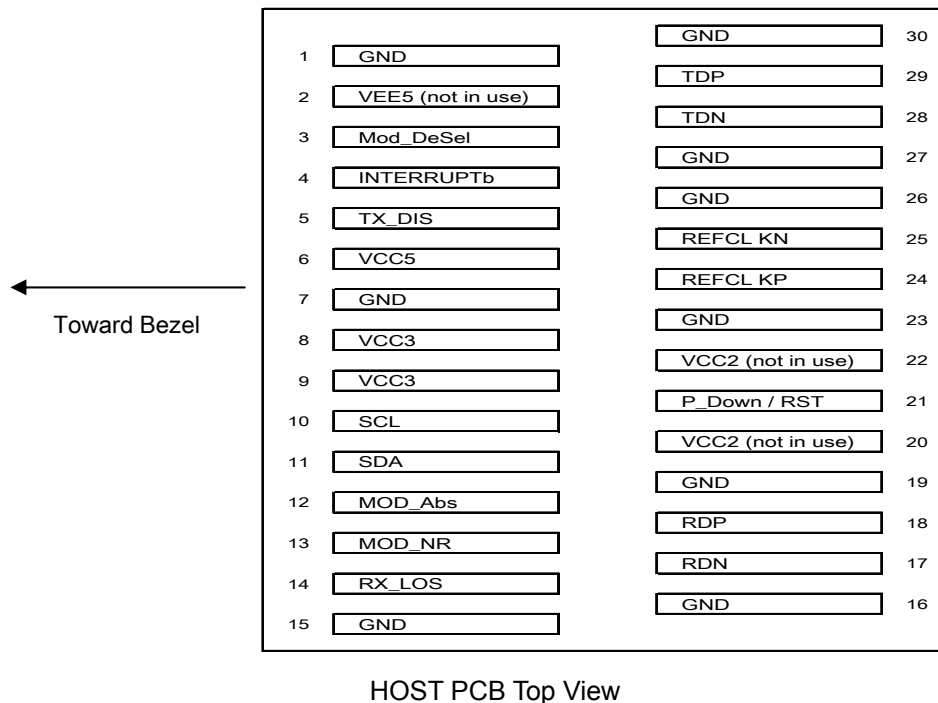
Toward Bezel

1 GND
2 VEE5 (not in use)
3 Mod_DeSel
4 INTERRUPTb
5 TX_DIS
6 VCC5
7 GND
8 VCC3
9 VCC3
10 SCL
11 SDA
12 MOD_Abs
13 MOD_NR
14 RX_LOS
15 GND

GND 30
TDP 29
TDN 28
GND 27
GND 26
REFCL KN 25
REFCL KP 24
GND 23
VCC2 (not in use) 22
P_Down / RST 21
VCC2 (not in use) 20
GND 19
RDP 18
RDN 17
GND 16

HOST PCB Top View